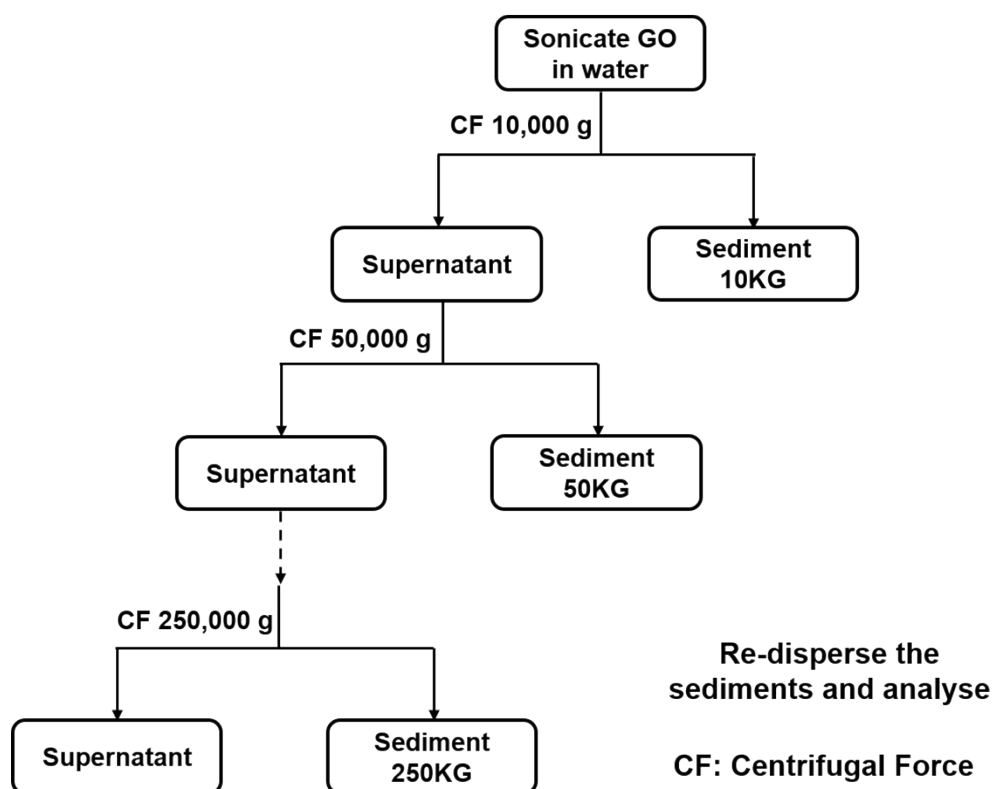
Sonicate GO in water

CF 10,000 g

Supernatant

Sediment 10KG

CF 50,000 g

Supernatant

Sediment 50KG

CF 250,000 g

Supernatant

Sediment 250KG

Re-disperse the sediments and analyse

CF: Centrifugal Force